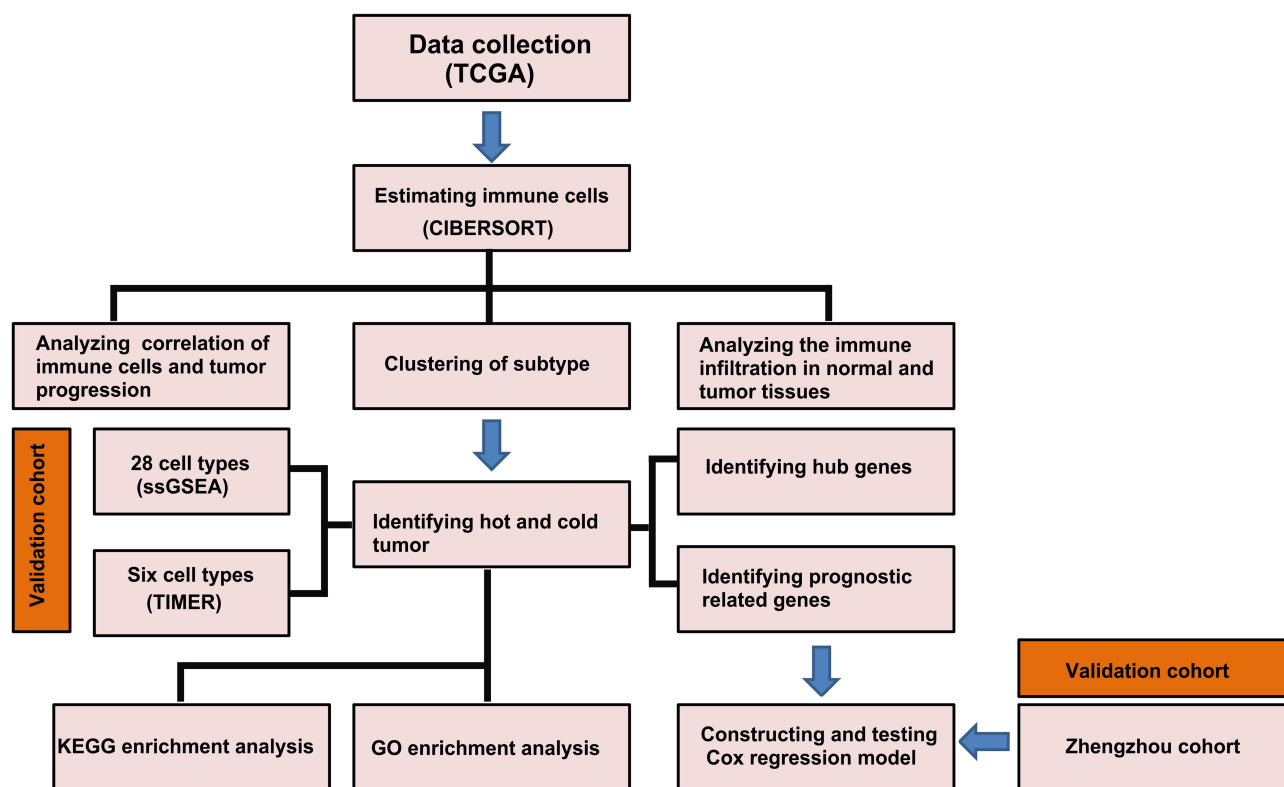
Data collection
(TCGA)

Estimating immune cells
(CIBERSORT)

Analyzing correlation of immune cells and tumor progression

Clustering of subtype

Analyzing the immune infiltration in normal and tumor tissues

Validation cohort

28 cell types
(ssGSEA)

Six cell types
(TIMER)

Identifying hot and cold tumor

Identifying hub genes

Identifying prognostic related genes

Validation cohort

KEGG enrichment analysis

GO enrichment analysis

Constructing and testing Cox regression model

Zhengzhou cohort